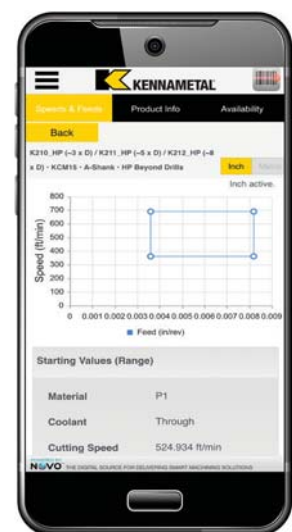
KENNAMETAL

Speeds & Feeds | Product Info | Availability

Back

K210_HP (~3 x D) / K211_HP (~5 x D) / K212_HP (~8 x D) • KCM15 • A-Shank • HP Beyond Drills

Inch | Metric

Inch active.

Speed (ft/min)

800
700
600
500
400
300
200
100
0

0 0.001 0.002 0.003 0.004 0.005 0.006 0.007 0.008 0.009

Feed (in/rev)

Starting Values (Range)

| Material | P1 |
|---|---|
| Coolant | Through |
| Cutting Speed | 524.934 ft/min |

NOVO THE DIGITAL SOURCE FOR DELIVERING SMART MACHINING SOLUTIONS